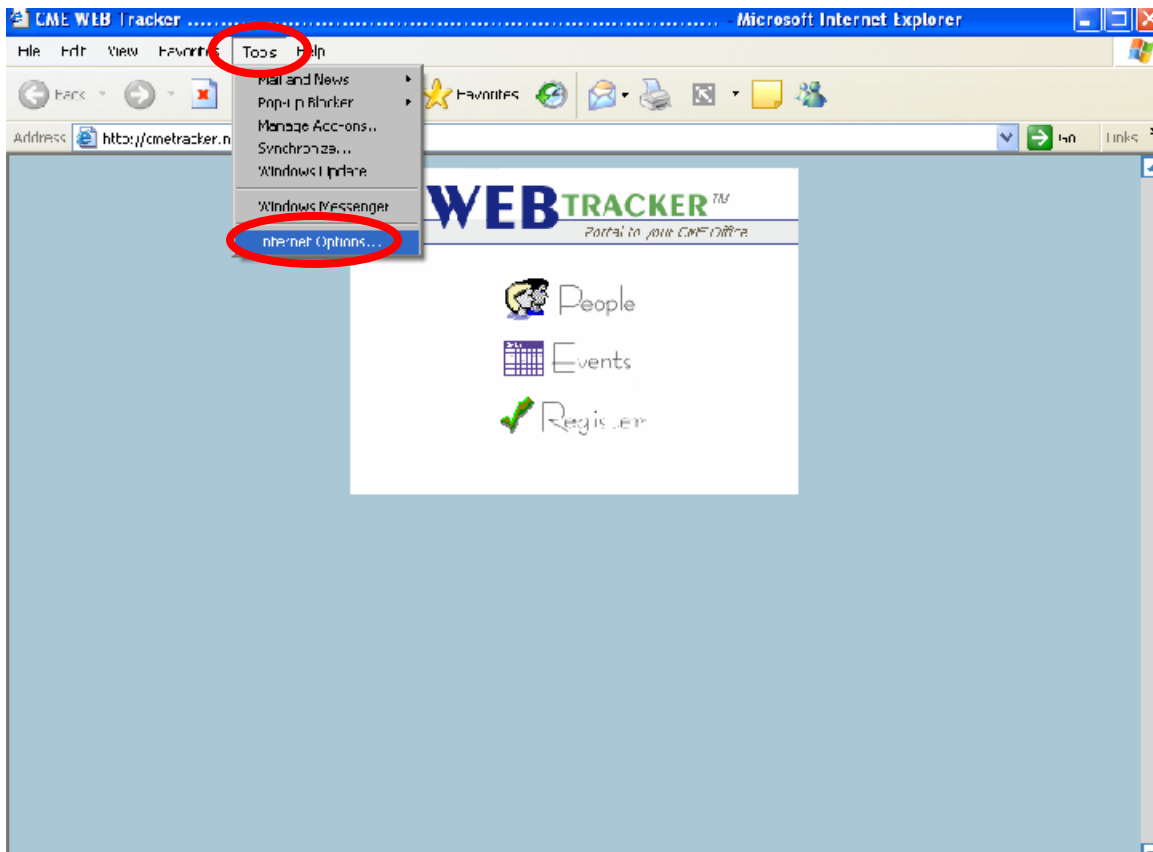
CME WEB Tracker ........................................................................ - Microsoft Internet Explorer

File Edit View Favorites Tools Help

Back Favorites

Address http://cmetracker.n

Go Links

Mail and News
Pop-up Blocker
Manage Add-ons...
Synchronize...
Windows Update
Windows Messenger
Internet Options...

WEB TRACKER™
Portal to your CME Office

People
Events
Register